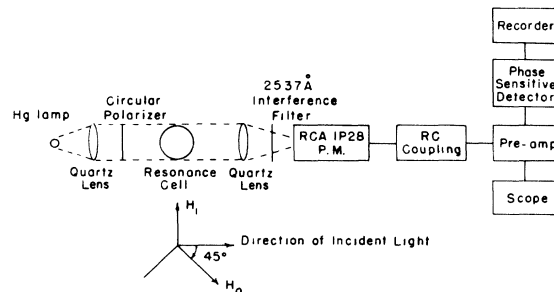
Recorder

Phase Sensitive Detector

2537Å Interference Filter

Hg lamp

Circular Polarizer

RCA IP28 P.M.

RC Coupling

Pre-amp

Quartz Lens

Resonance Cell

Quartz Lens

Scope

$H_1$

Direction of Incident Light

45°

$H_0$